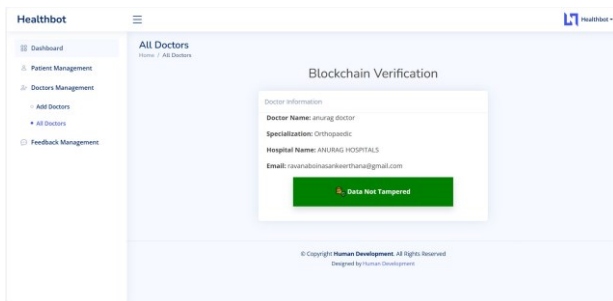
Healthbot

Healthbot

Dashboard

Patient Management

Doctors Management

Add Doctors

All Doctors

Feedback Management

All Doctors

Home / All Doctors

Blockchain Verification

Doctor Information

Doctor Name: anurag doctor

Specialization: Orthopaedic

Hospital Name: ANURAG HOSPITALS

Email: ravanabosinasankeerthana@gmail.com

Data Not Tampered

© Copyright Human Development. All Rights Reserved

Designed by Human Development